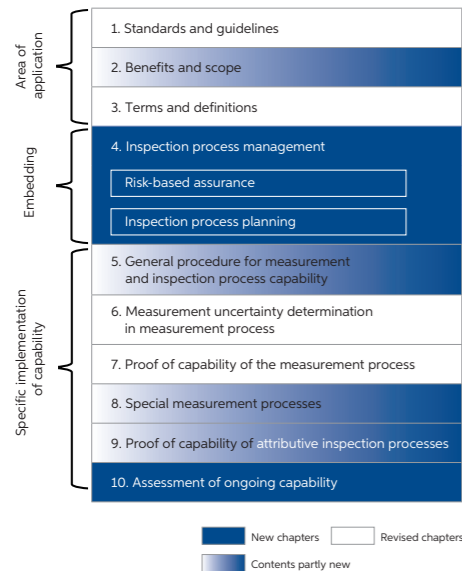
Area of application

Embedding

Specific implementation of capability

1. Standards and guidelines

2. Benefits and scope

3. Terms and definitions

4. Inspection process management

Risk-based assurance

Inspection process planning

5. General procedure for measurement and inspection process capability

6. Measurement uncertainty determination in measurement process

7. Proof of capability of the measurement process

8. Special measurement processes

9. Proof of capability of attributive inspection processes

10. Assessment of ongoing capability

New chapters

Revised chapters

Contents partly new